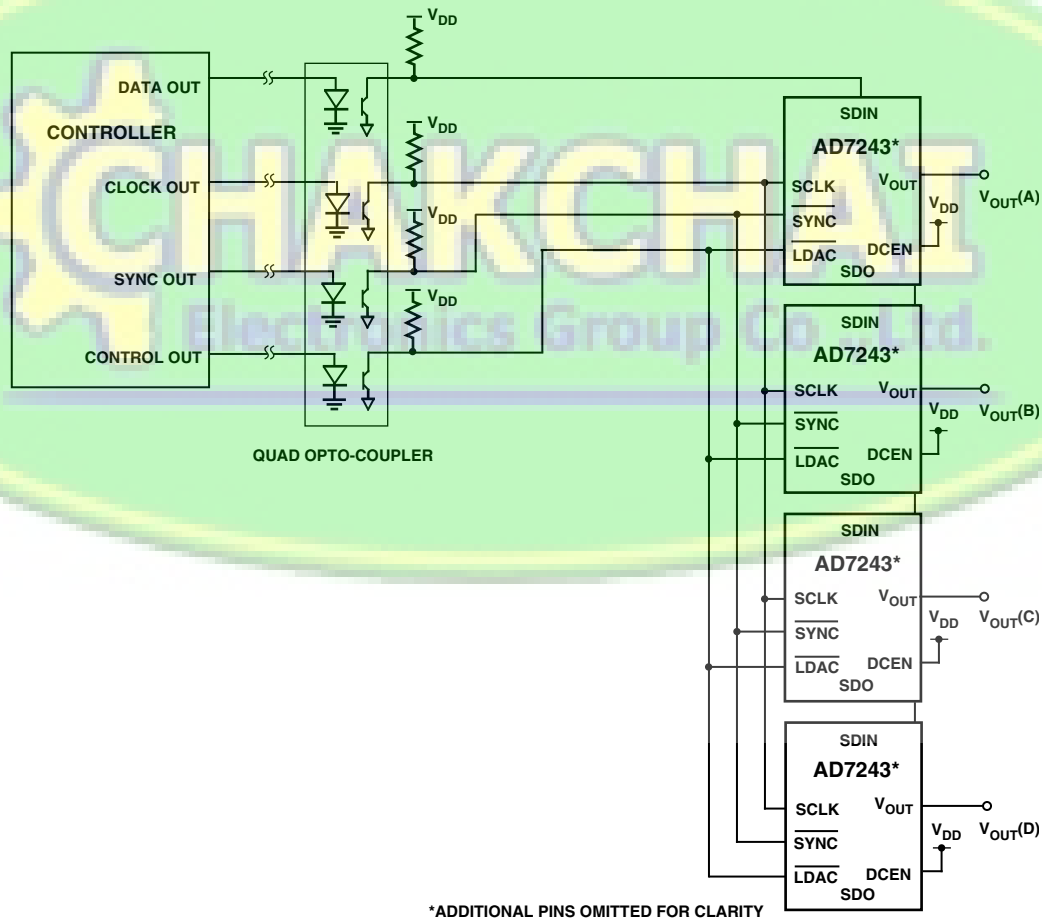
$V_{DD}$

CONTROLLER

DATA OUT

CLOCK OUT

SYNC OUT

CONTROL OUT

$V_{DD}$

$V_{DD}$

$V_{DD}$

QUAD OPTO-COUPLER

SDIN
AD7243*
SCLK
$\overline{SYNC}$
$\overline{LDAC}$
SDO
$V_{OUT}$
$V_{DD}$
DCEN
$V_{OUT}(A)$

SDIN
AD7243*
SCLK
$\overline{SYNC}$
$\overline{LDAC}$
SDO
$V_{OUT}$
$V_{DD}$
DCEN
$V_{OUT}(B)$

SDIN
AD7243*
SCLK
$\overline{SYNC}$
$\overline{LDAC}$
SDO
$V_{OUT}$
$V_{DD}$
DCEN
$V_{OUT}(C)$

SDIN
AD7243*
SCLK
$\overline{SYNC}$
$\overline{LDAC}$
SDO
$V_{OUT}$
$V_{DD}$
DCEN
$V_{OUT}(D)$

*ADDITIONAL PINS OMITTED FOR CLARITY

CHAKCHAI
Electronics Group Co., Ltd.